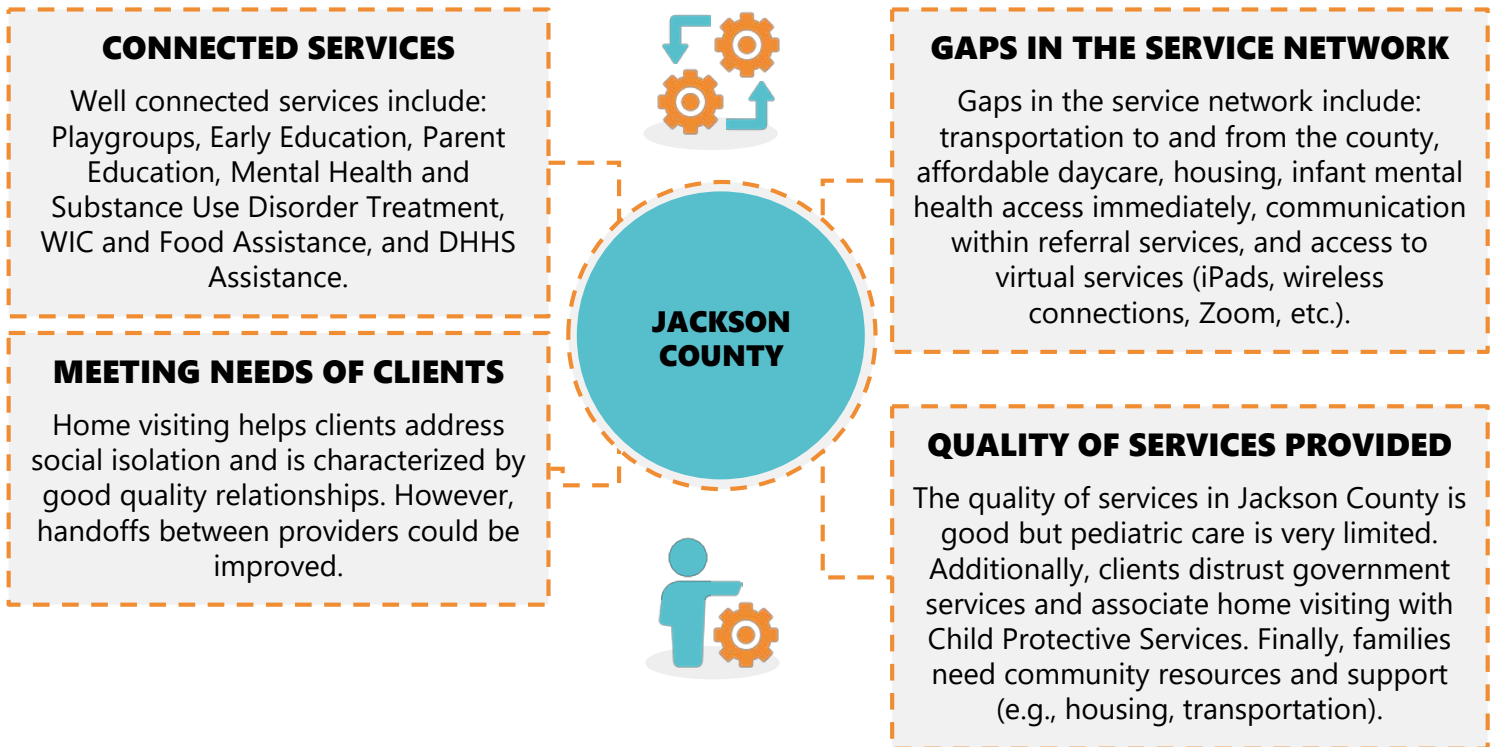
CONNECTED SERVICES

Well connected services include: Playgroups, Early Education, Parent Education, Mental Health and Substance Use Disorder Treatment, WIC and Food Assistance, and DHHS Assistance.

GAPS IN THE SERVICE NETWORK

Gaps in the service network include: transportation to and from the county, affordable daycare, housing, infant mental health access immediately, communication within referral services, and access to virtual services (iPads, wireless connections, Zoom, etc.).

JACKSON COUNTY

MEETING NEEDS OF CLIENTS

Home visiting helps clients address social isolation and is characterized by good quality relationships. However, handoffs between providers could be improved.

QUALITY OF SERVICES PROVIDED

The quality of services in Jackson County is good but pediatric care is very limited. Additionally, clients distrust government services and associate home visiting with Child Protective Services. Finally, families need community resources and support (e.g., housing, transportation).